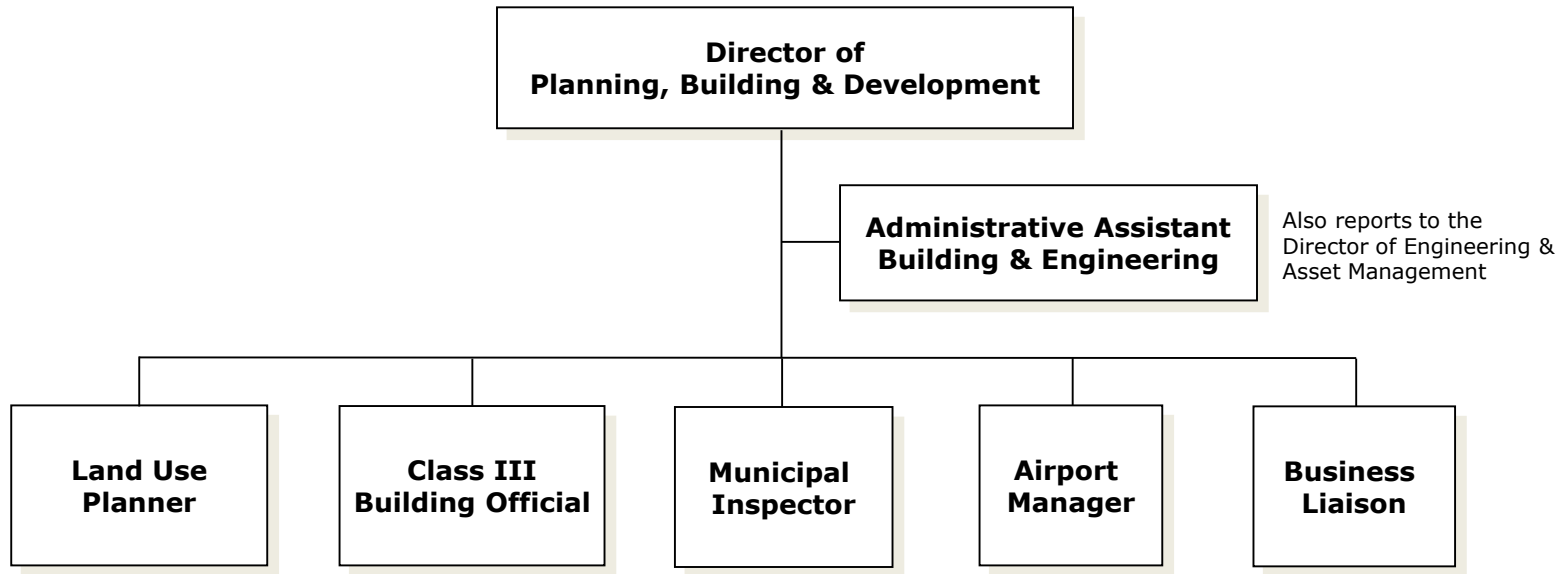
Director of
Planning, Building & Development

Administrative Assistant
Building & Engineering

Also reports to the Director of Engineering & Asset Management

Land Use Planner

Class III Building Official

Municipal Inspector

Airport Manager

Business Liaison